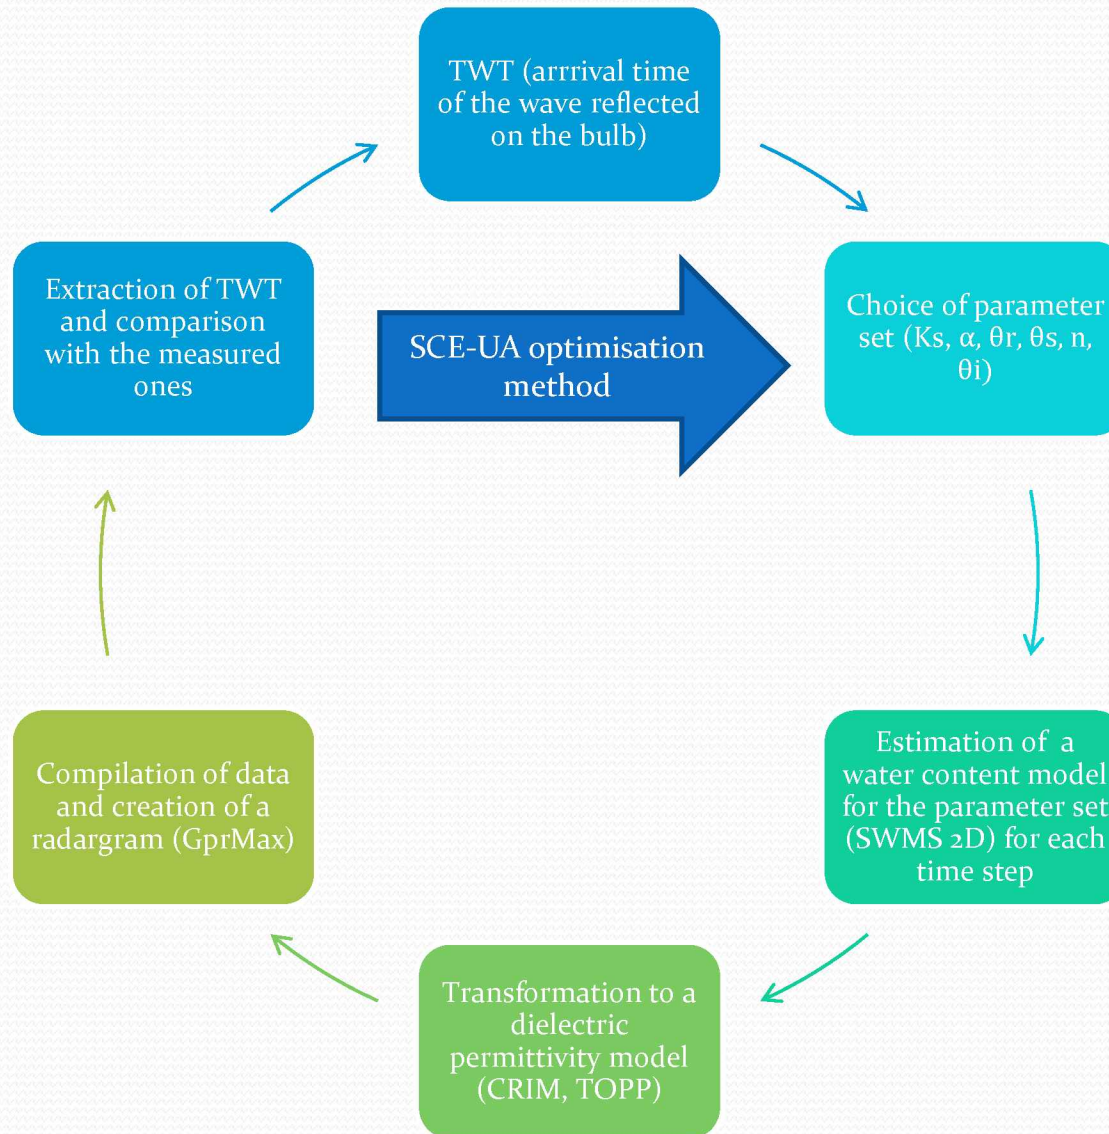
TWT (arrrival time of the wave reflected on the bulb)

Choice of parameter set (Ks, α, θr, θs, n, θi)

Estimation of a water content model for the parameter set (SWMS 2D) for each time step

Transformation to a dielectric permittivity model (CRIM, TOPP)

Compilation of data and creation of a radargram (GprMax)

Extraction of TWT and comparison with the measured ones

SCE-UA optimisation method